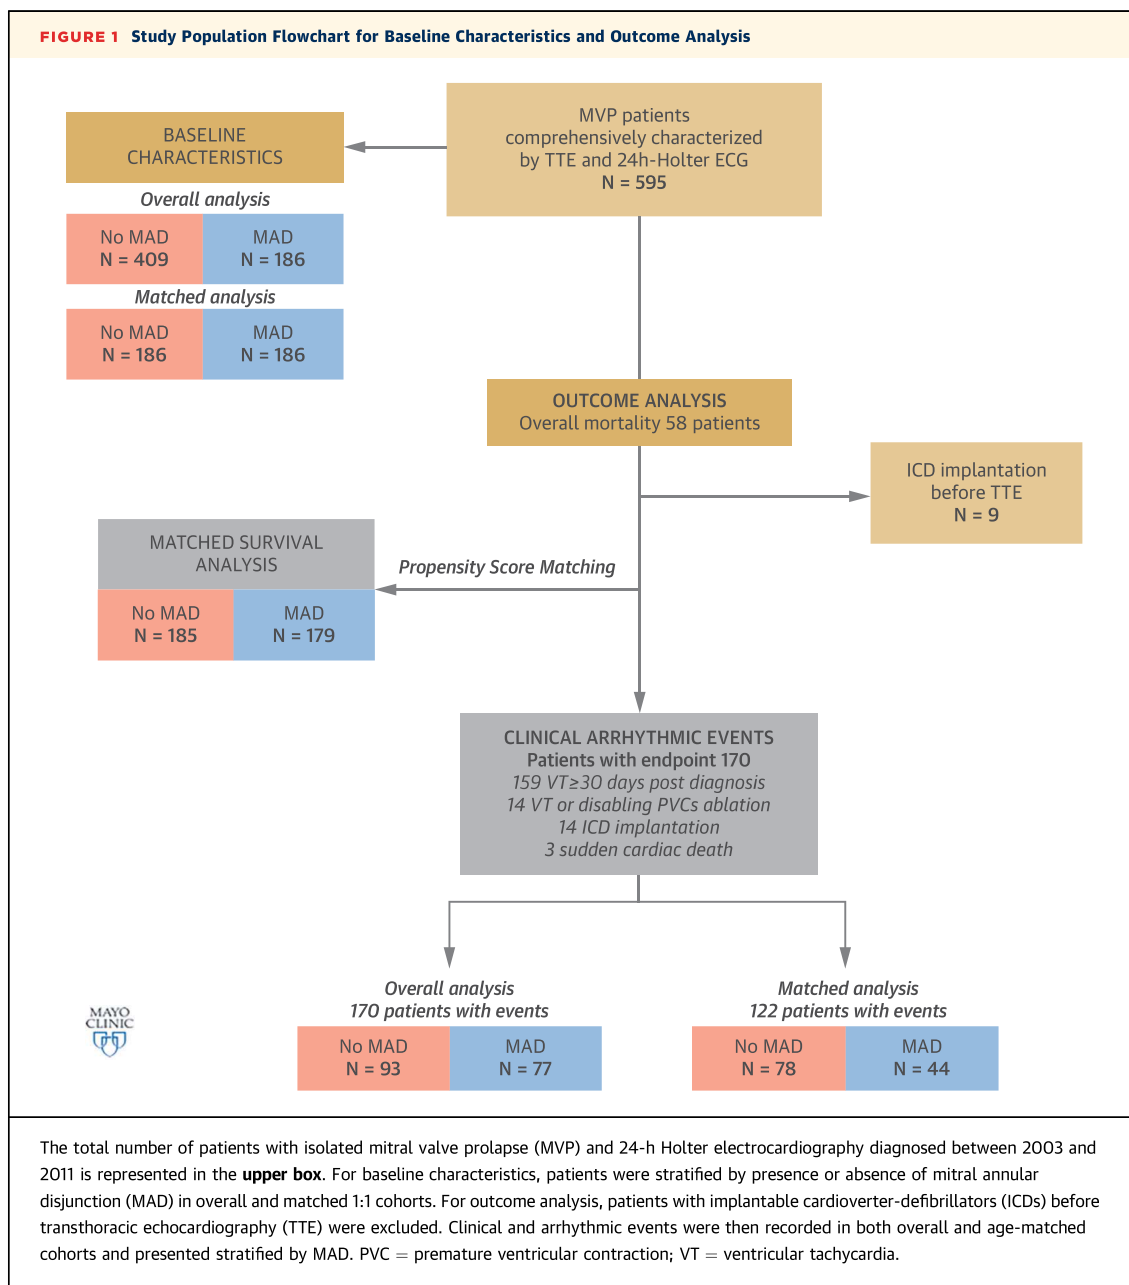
FIGURE 1 Study Population Flowchart for Baseline Characteristics and Outcome Analysis

MVP patients comprehensively characterized by TTE and 24h-Holter ECG
N = 595

BASELINE CHARACTERISTICS

Overall analysis

| No MAD N = 409 | MAD N = 186 |
|---|---|

Matched analysis

| No MAD N = 186 | MAD N = 186 |
|---|---|

OUTCOME ANALYSIS
Overall mortality 58 patients

ICD implantation before TTE
N = 9

MATCHED SURVIVAL ANALYSIS

Propensity Score Matching

| No MAD N = 185 | MAD N = 179 |
|---|---|

CLINICAL ARRHYTHMIC EVENTS
Patients with endpoint 170
159 VT≥30 days post diagnosis
14 VT or disabling PVCs ablation
14 ICD implantation
3 sudden cardiac death

Overall analysis
170 patients with events

| No MAD N = 93 | MAD N = 77 |
|---|---|

Matched analysis
122 patients with events

| No MAD N = 78 | MAD N = 44 |
|---|---|

MAYO CLINIC

The total number of patients with isolated mitral valve prolapse (MVP) and 24-h Holter electrocardiography diagnosed between 2003 and 2011 is represented in the upper box. For baseline characteristics, patients were stratified by presence or absence of mitral annular disjunction (MAD) in overall and matched 1:1 cohorts. For outcome analysis, patients with implantable cardioverter-defibrillators (ICDs) before transthoracic echocardiography (TTE) were excluded. Clinical and arrhythmic events were then recorded in both overall and age-matched cohorts and presented stratified by MAD. PVC = premature ventricular contraction; VT = ventricular tachycardia.